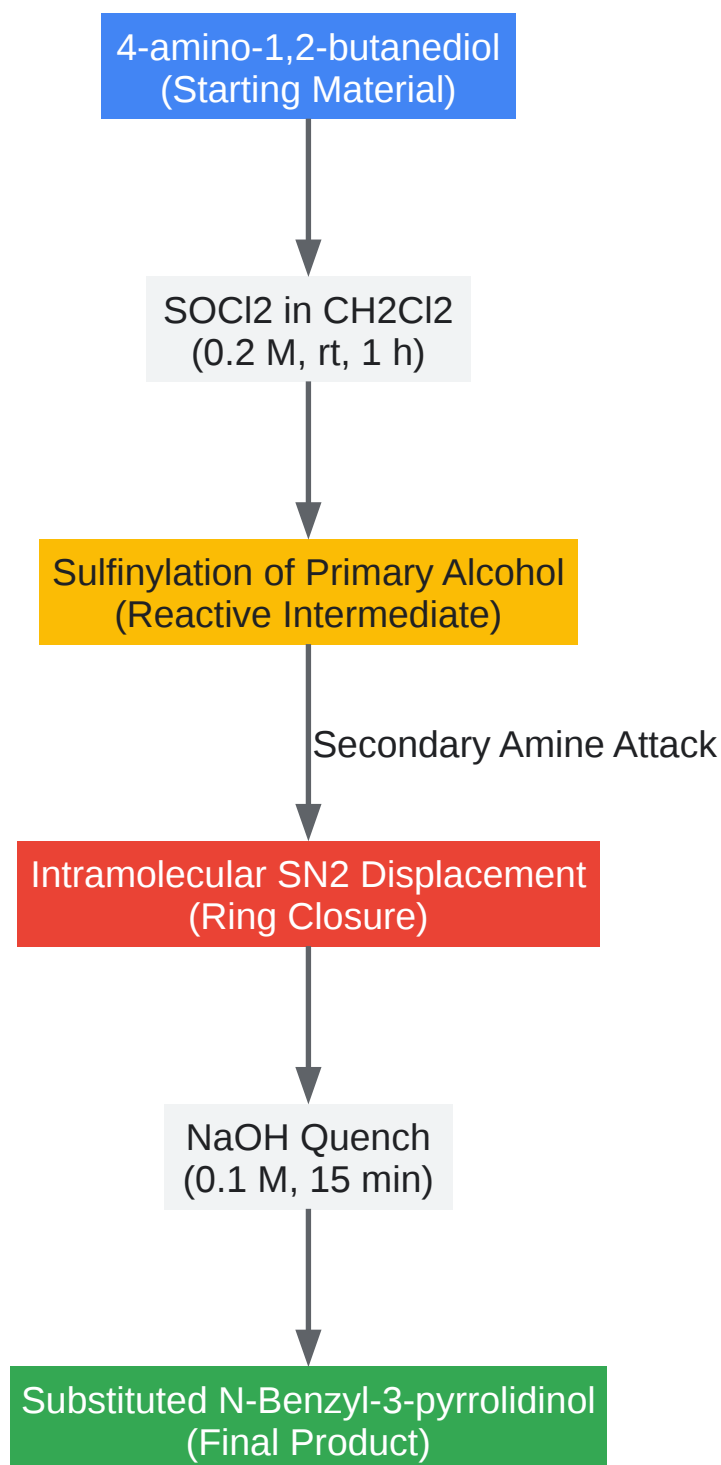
4-amino-1,2-butanediol
(Starting Material)

SOCl2 in CH2Cl2
(0.2 M, rt, 1 h)

Sulfinylation of Primary Alcohol
(Reactive Intermediate)

Secondary Amine Attack

Intramolecular SN2 Displacement
(Ring Closure)

NaOH Quench
(0.1 M, 15 min)

Substituted N-Benzyl-3-pyrrolidinol
(Final Product)